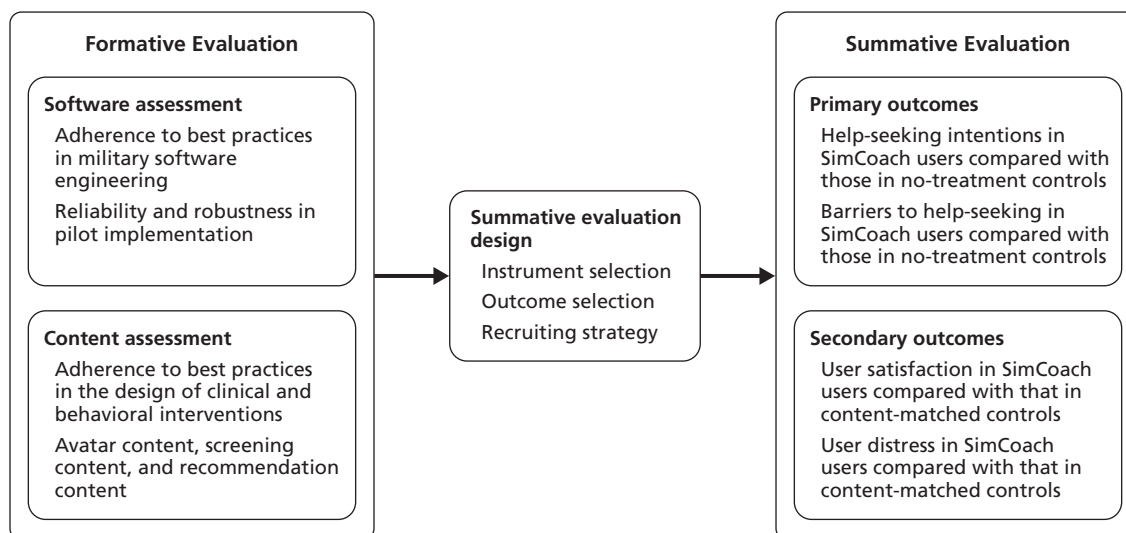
Formative Evaluation

Software assessment

Adherence to best practices in military software engineering

Reliability and robustness in pilot implementation

Content assessment

Adherence to best practices in the design of clinical and behavioral interventions

Avatar content, screening content, and recommendation content

Summative evaluation design

Instrument selection

Outcome selection

Recruiting strategy

Summative Evaluation

Primary outcomes

Help-seeking intentions in SimCoach users compared with those in no-treatment controls

Barriers to help-seeking in SimCoach users compared with those in no-treatment controls

Secondary outcomes

User satisfaction in SimCoach users compared with that in content-matched controls

User distress in SimCoach users compared with that in content-matched controls